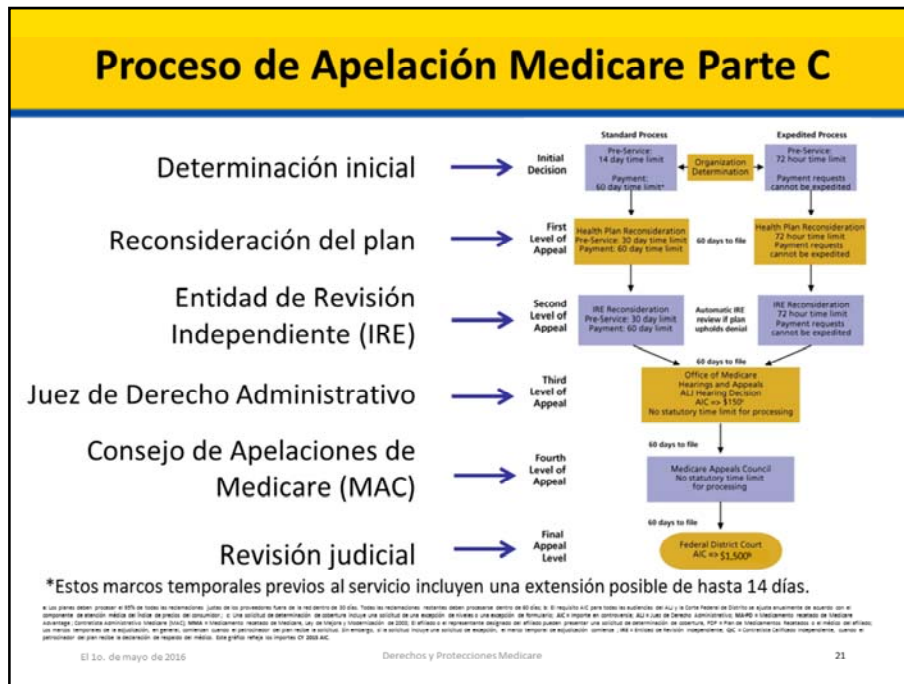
Proceso de Apelación Medicare Parte C

Determinación inicial

Reconsideración del plan

Entidad de Revisión Independiente (IRE)

Juez de Derecho Administrativo

Consejo de Apelaciones de Medicare (MAC)

Revisión judicial

Standard Process

Expedited Process

Initial Decision

Pre-Service: 14 day time limit

Payment: 60 day time limit*

Organization Determination

Pre-Service: 72 hour time limit

Payment requests cannot be expedited

First Level of Appeal

Health Plan Reconsideration Pre-Service: 30 day time limit Payment: 60 day time limit

60 days to file

Health Plan Reconsideration 72 hour time limit Payment requests cannot be expedited

Second Level of Appeal

IRE Reconsideration Pre-Service: 30 day limit Payment: 60 day limit

Automatic IRE review if plan upholds denial

IRE Reconsideration 72 hour time limit Payment requests cannot be expedited

60 days to file

Third Level of Appeal

Office of Medicare Hearings and Appeals ALJ Hearing Decision AIC => $150¹ No statutory time limit for processing

60 days to file

Fourth Level of Appeal

Medicare Appeals Council No statutory time limit for processing

60 days to file

Final Appeal Level

Federal District Court AIC => $1,500¹

*Estos marcos temporales previos al servicio incluyen una extensión posible de hasta 14 días.

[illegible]

El 1o. de mayo de 2016

Derechos y Protecciones Medicare

21